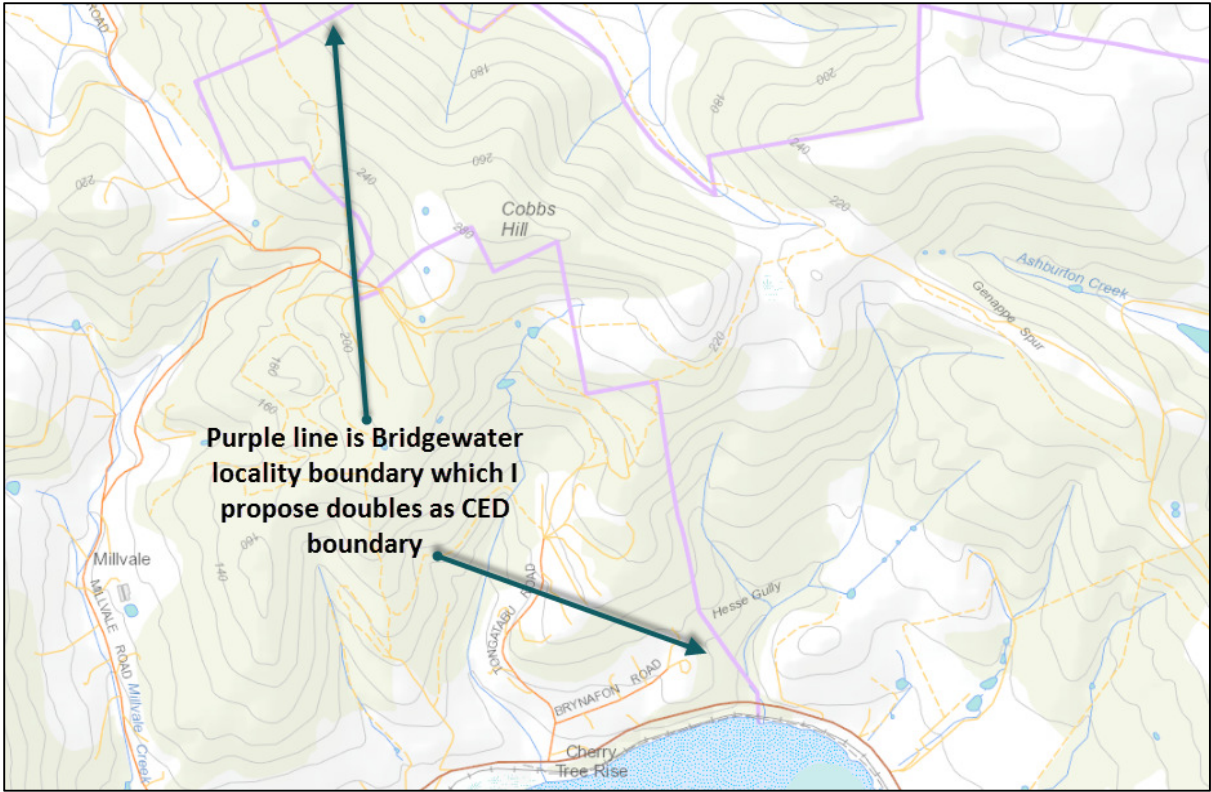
ROAD

180

200

180

240

220

260

240

Cobbs Hill

260

Ashburton Creek

Genappe Spur

200

180

220

160

Purple line is Bridgewater locality boundary which I propose doubles as CED boundary

160

140

Millvale

MILLVALE ROAD

Millvale Creek

TONGATABU ROAD

Hesse Gully

BRYNAFON ROAD

Cherry Tree Rise